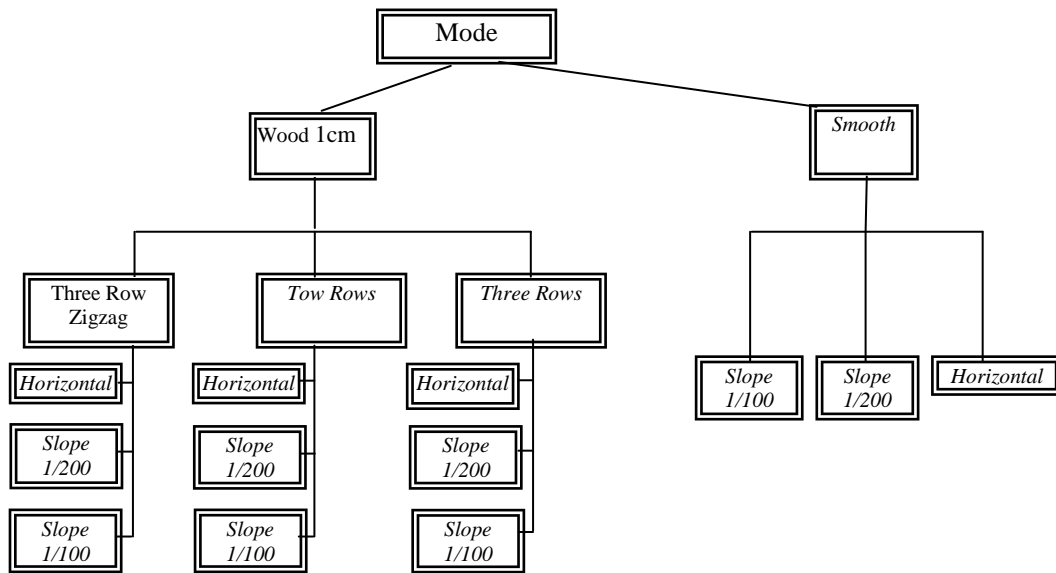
Mode

Wood 1cm

Smooth

Three Row Zigzag

Tow Rows

Three Rows

Horizontal

Slope 1/200

Slope 1/100

Horizontal

Slope 1/200

Slope 1/100

Horizontal

Slope 1/200

Slope 1/100

Slope 1/100

Slope 1/200

Horizontal